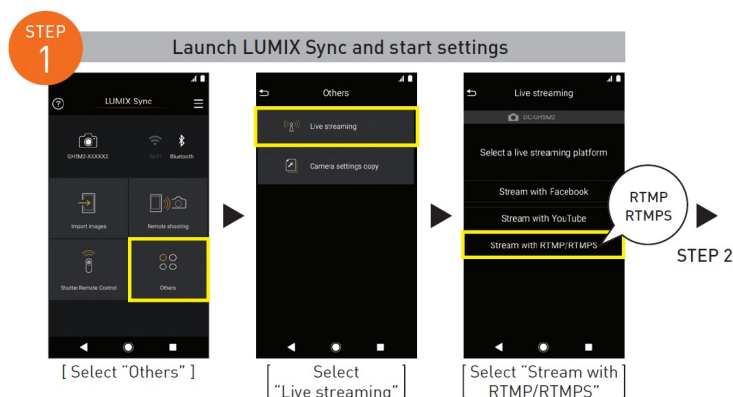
STEP
1

Launch LUMIX Sync and start settings

LUMIX Sync

GH5M2-XXXXXX

Wi-Fi

Bluetooth

Import images

Remote shooting

Shutter Remote Control

Others

[ Select "Others" ]

Others

Live streaming

Camera settings copy

[ Select "Live streaming" ]

Live streaming

DC-GH5M2

Select a live streaming platform

Stream with Facebook

Stream with YouTube

Stream with RTMP/RTMPS

RTMP
RTMPS

[ Select "Stream with RTMP/RTMPS" ]

STEP 2